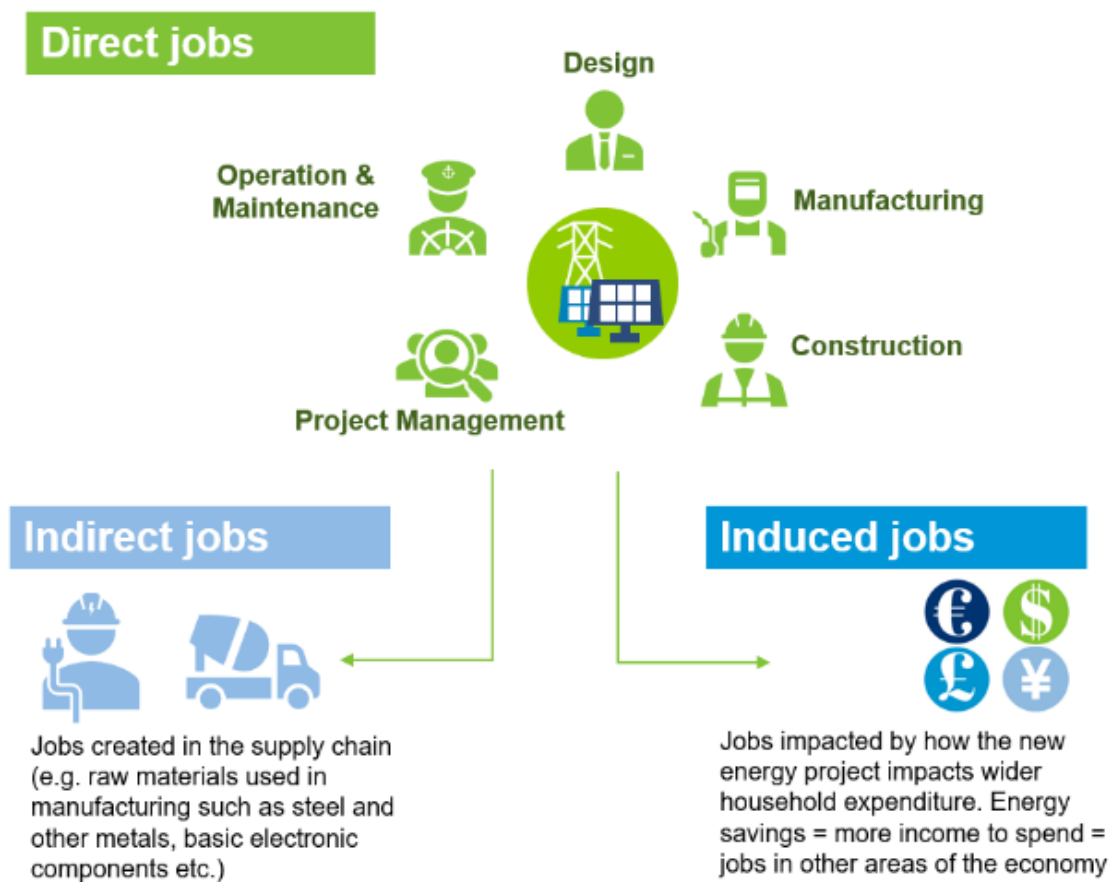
Direct jobs

Design

Operation & Maintenance

Manufacturing

Construction

Project Management

Indirect jobs

Induced jobs

€ $ £ ¥

Jobs created in the supply chain (e.g. raw materials used in manufacturing such as steel and other metals, basic electronic components etc.)

Jobs impacted by how the new energy project impacts wider household expenditure. Energy savings = more income to spend = jobs in other areas of the economy